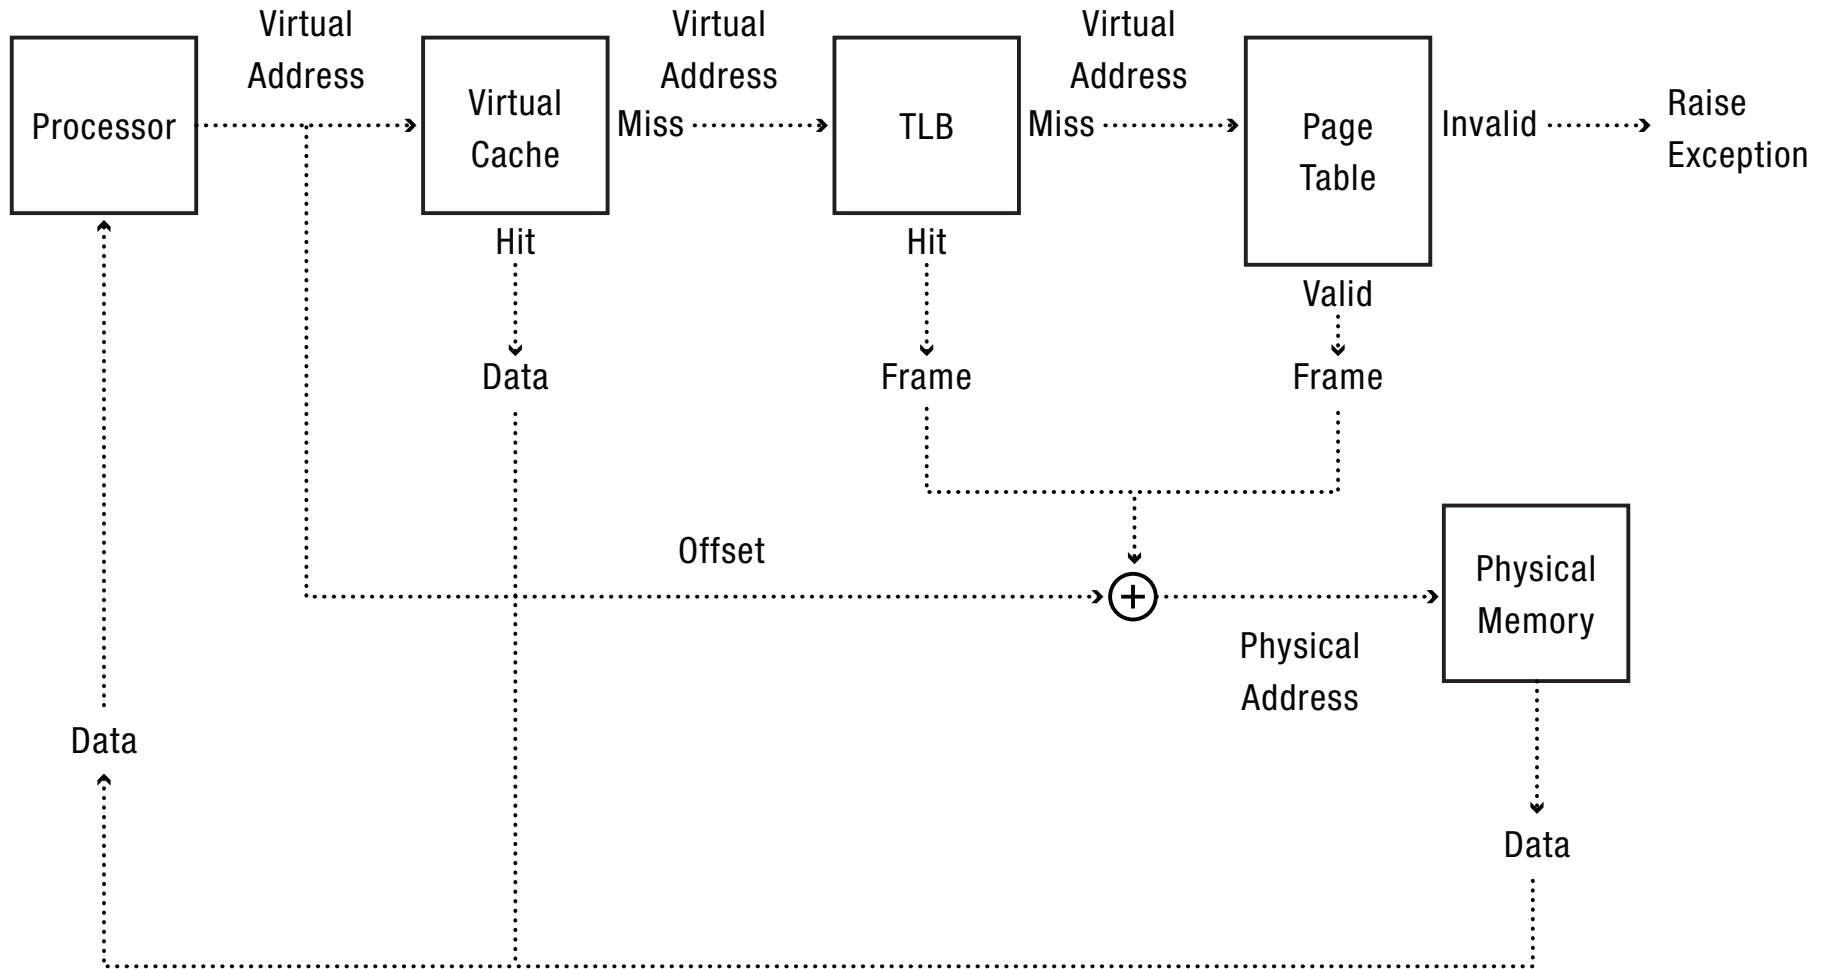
Processor

Virtual Address

Virtual Cache

Virtual Address Miss

TLB

Virtual Address Miss

Page Table

Invalid

Raise Exception

Hit

Data

Hit

Frame

Valid

Frame

Offset

$+$

Physical Address

Physical Memory

Data

Data